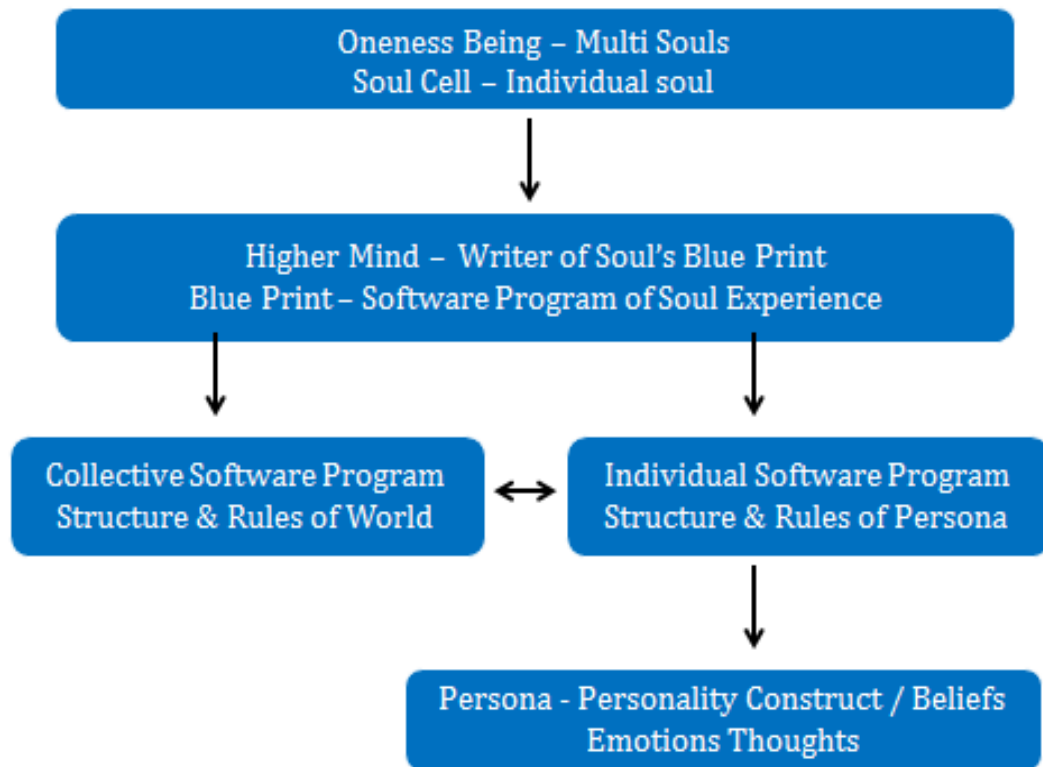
Oneness Being – Multi Souls
Soul Cell – Individual soul

Higher Mind – Writer of Soul's Blue Print
Blue Print – Software Program of Soul Experience

Collective Software Program
Structure & Rules of World

Individual Software Program
Structure & Rules of Persona

Persona - Personality Construct / Beliefs
Emotions Thoughts